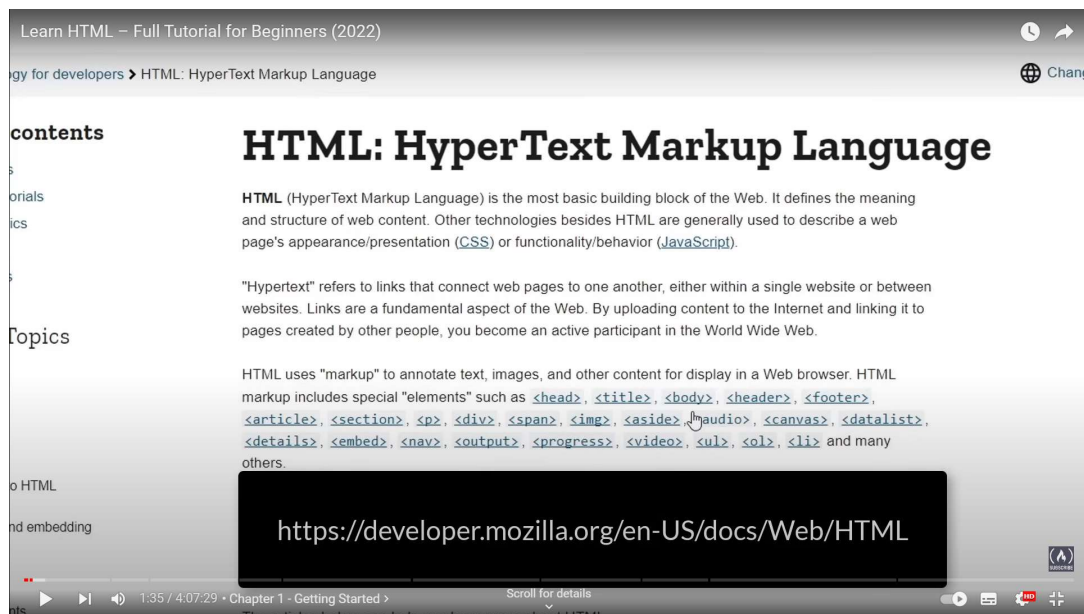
Learn HTML – Full Tutorial for Beginners (2022)

gy for developers > HTML: HyperText Markup Language

Chan

contents

s

orials

ics

s

Topics

o HTML

nd embedding

HTML: HyperText Markup Language

HTML (HyperText Markup Language) is the most basic building block of the Web. It defines the meaning and structure of web content. Other technologies besides HTML are generally used to describe a web page's appearance/presentation (CSS) or functionality/behavior (JavaScript).

"Hypertext" refers to links that connect web pages to one another, either within a single website or between websites. Links are a fundamental aspect of the Web. By uploading content to the Internet and linking it to pages created by other people, you become an active participant in the World Wide Web.

HTML uses "markup" to annotate text, images, and other content for display in a Web browser. HTML markup includes special "elements" such as <head>, <title>, <body>, <header>, <footer>, <article>, <section>, <p>, <div>, <span>, <img>, <aside>, <audio>, <canvas>, <datalist>, <details>, <embed>, <nav>, <output>, <progress>, <video>, <ul>, <ol>, <li> and many others.

https://developer.mozilla.org/en-US/docs/Web/HTML

1:35 / 4:07:29 • Chapter 1 - Getting Started >

Scroll for details

HD